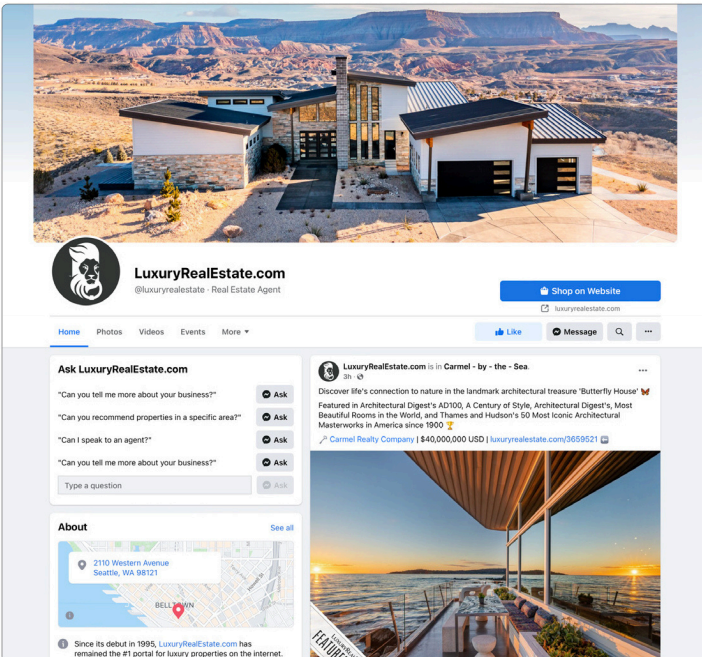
LuxuryRealEstate.com
@luxuryrealestate · Real Estate Agent

Shop on Website
luxuryrealestate.com

Home Photos Videos Events More ▾

Like Message

Ask LuxuryRealEstate.com

"Can you tell me more about your business?" Ask

"Can you recommend properties in a specific area?" Ask

"Can I speak to an agent?" Ask

"Can you tell me more about your business?" Ask

Type a question Ask

About See all

2110 Western Avenue
Seattle, WA 98121

BELLTOWN

Since its debut in 1995, LuxuryRealEstate.com has remained the #1 portal for luxury properties on the internet.

LuxuryRealEstate.com is in Carmel - by - the - Sea.
3h ·

Discover life's connection to nature in the landmark architectural treasure 'Butterfly House' 🦋

Featured in Architectural Digest's AD100, A Century of Style, Architectural Digest's, Most Beautiful Rooms in the World, and Thames and Hudson's 50 Most Iconic Architectural Masterworks in America since 1900 🏆

Carmel Realty Company | $40,000,000 USD | luxuryrealestate.com/3659521

FEATURED